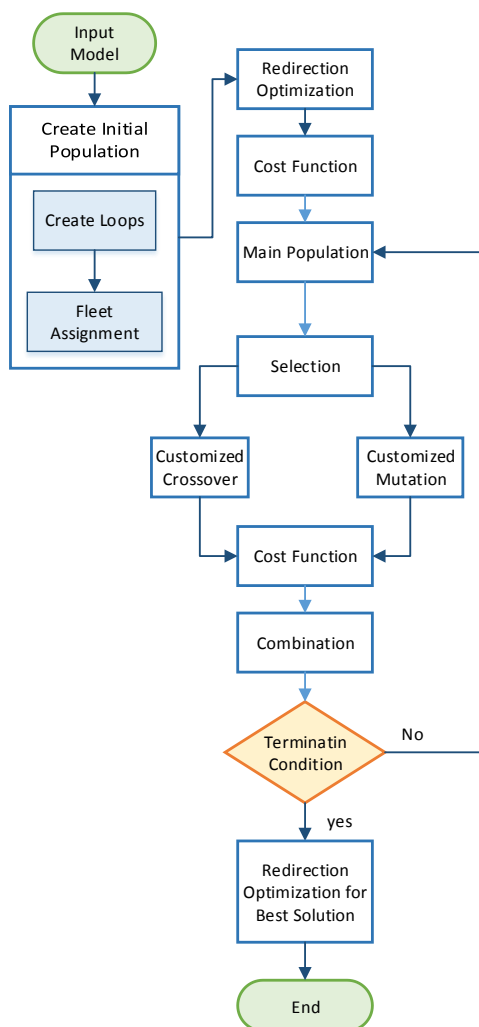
Input Model

Create Initial Population

Create Loops

Fleet Assignment

Redirection Optimization

Cost Function

Main Population

Selection

Customized Crossover

Customized Mutation

Cost Function

Combination

Terminatin Condition

No

yes

Redirection Optimization for Best Solution

End